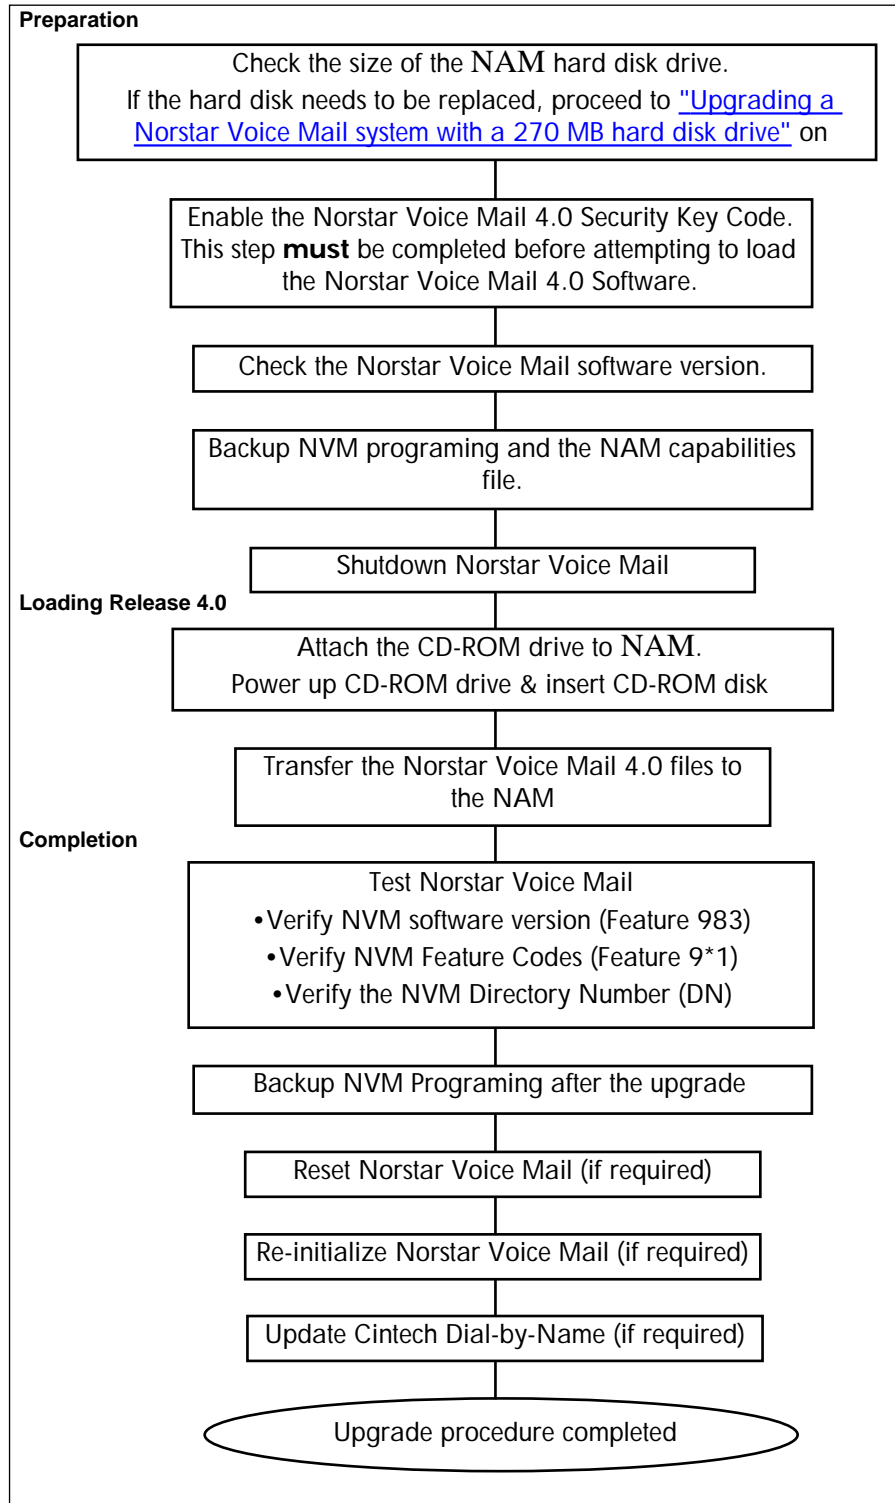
Preparation

Check the size of the NAM hard disk drive.
If the hard disk needs to be replaced, proceed to "Upgrading a Norstar Voice Mail system with a 270 MB hard disk drive" on

Enable the Norstar Voice Mail 4.0 Security Key Code. This step **must** be completed before attempting to load the Norstar Voice Mail 4.0 Software.

Check the Norstar Voice Mail software version.

Backup NVM programing and the NAM capabilities file.

Shutdown Norstar Voice Mail

Loading Release 4.0

Attach the CD-ROM drive to NAM.
Power up CD-ROM drive & insert CD-ROM disk

Transfer the Norstar Voice Mail 4.0 files to the NAM

Completion

Test Norstar Voice Mail
•Verify NVM software version (Feature 983)
•Verify NVM Feature Codes (Feature 9*1)
•Verify the NVM Directory Number (DN)

Backup NVM Programing after the upgrade

Reset Norstar Voice Mail (if required)

Re-initialize Norstar Voice Mail (if required)

Update Cintech Dial-by-Name (if required)

Upgrade procedure completed